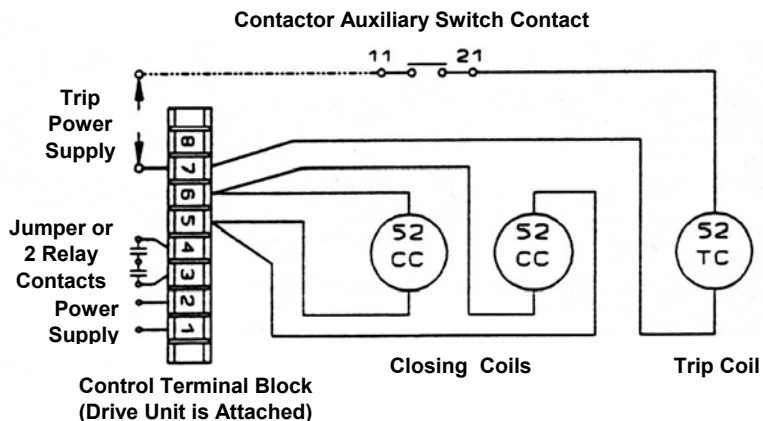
Contactor Auxiliary Switch Contact

11 21

Trip Power Supply

8
7
6
5
4
3
2
1

Jumper or 2 Relay Contacts

Power Supply

52 CC

52 CC

52 TC

Control Terminal Block (Drive Unit is Attached)

Closing Coils

Trip Coil